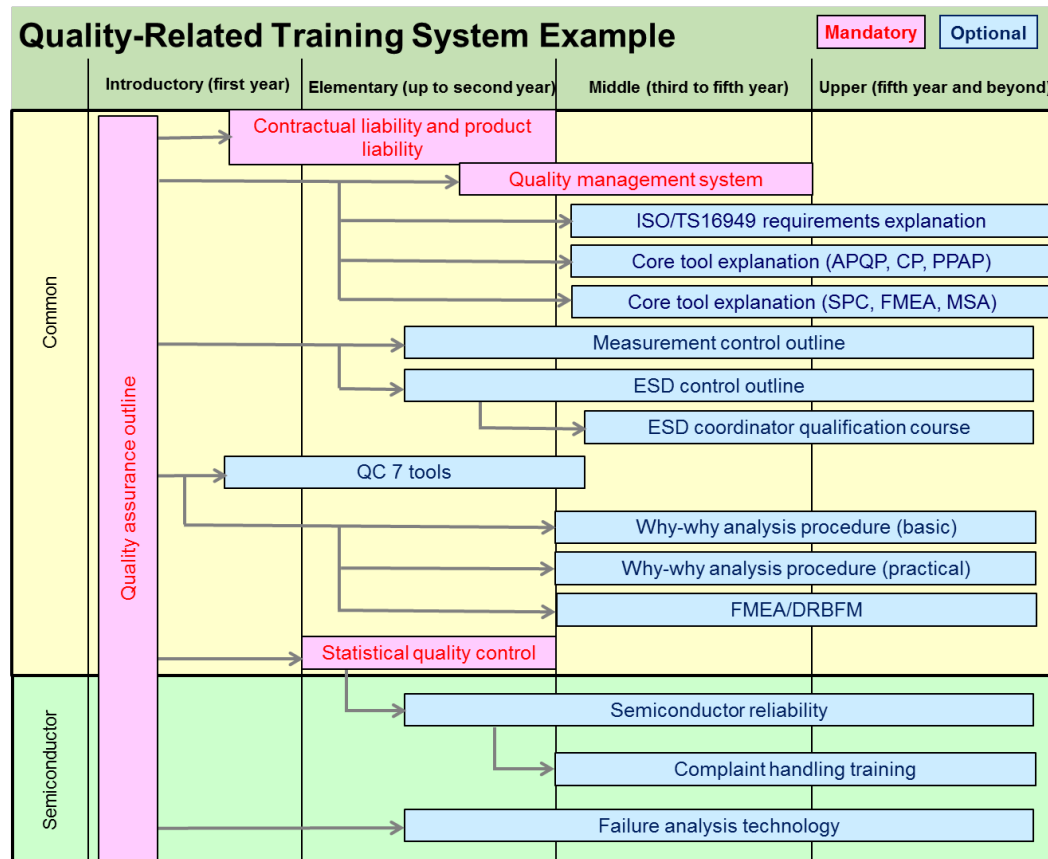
Quality-Related Training System Example

Mandatory

Optional

Introductory (first year)

Elementary (up to second year)

Middle (third to fifth year)

Upper (fifth year and beyond)

Common

Quality assurance outline

Contractual liability and product liability

Quality management system

ISO/TS16949 requirements explanation

Core tool explanation (APQP, CP, PPAP)

Core tool explanation (SPC, FMEA, MSA)

Measurement control outline

ESD control outline

ESD coordinator qualification course

QC 7 tools

Why-why analysis procedure (basic)

Why-why analysis procedure (practical)

FMEA/DRBFM

Statistical quality control

Semiconductor

Semiconductor reliability

Complaint handling training

Failure analysis technology